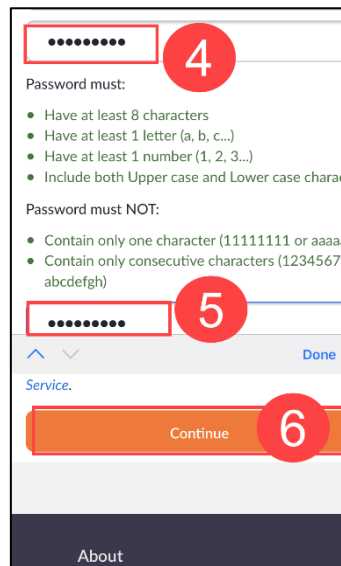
●●●●●●●●●
4

Password must:

- Have at least 8 characters
- Have at least 1 letter (a, b, c...)
- Have at least 1 number (1, 2, 3...)
- Include both Upper case and Lower case chara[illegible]

Password must NOT:

- Contain only one character (11111111 or aaaa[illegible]
- Contain only consecutive characters (1234567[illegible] abcdefgh)

●●●●●●●●●
5

Done

Service.

Continue
6

About